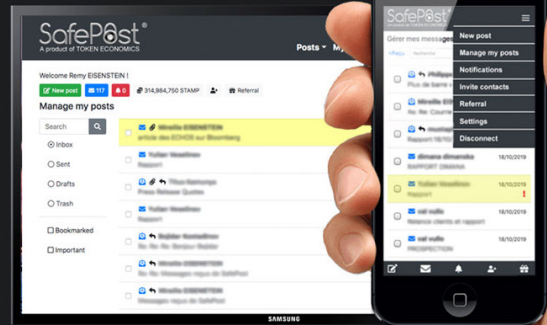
SafePost®
A product of TOKEN ECONOMICS

Posts ▾ M

Welcome Remy EISENSTEIN !

New post 117 0 314,864,750 STAMP Referral

Manage my posts

Search

Inbox
Sent
Drafts
Trash

Bookmarked
Important

Mireille EISENSTEIN
article des ECHOS sur Bloomberg

Yulian Vesselinov

Tifus Battomajo
Press Release Quotes

Yulian Vesselinov

Bojidar Konstantinov
Re: Re: Bonjour Bojidar

Re: Re: Messages reçus de SafePost

Re: Messages reçus de SafePost

SAMSUNG

SafePost

Gérer mes messages

New post
Manage my posts
Notifications
Invite contacts
Referral
Settings
Disconnect

dimana dimanska
RAPPORT DIMANA
16/10/2019

Yulian Vesselinov
Rapport
16/10/2019

val vulio
Relance clients et rapport
16/10/2019

val vulio
PROSPECTION
16/10/2019